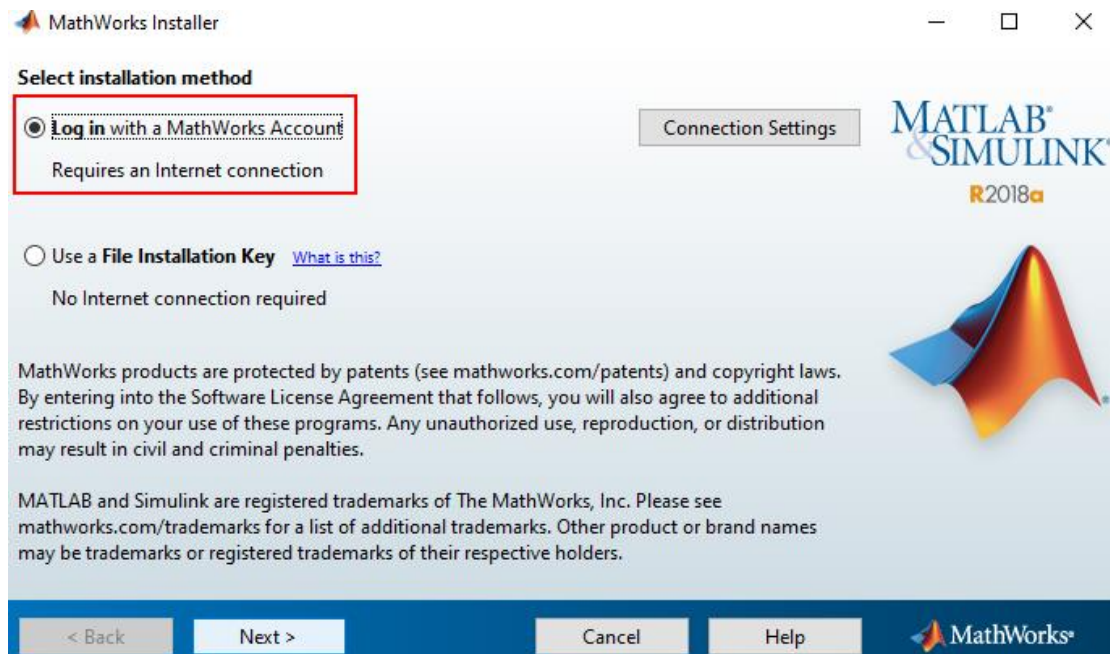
MathWorks Installer

Select installation method

Log in with a MathWorks Account

Requires an Internet connection

Connection Settings

MATLAB® & SIMULINK®
R2018a

Use a File Installation Key What is this?

No Internet connection required

MathWorks products are protected by patents (see mathworks.com/patents) and copyright laws. By entering into the Software License Agreement that follows, you will also agree to additional restrictions on your use of these programs. Any unauthorized use, reproduction, or distribution may result in civil and criminal penalties.

MATLAB and Simulink are registered trademarks of The MathWorks, Inc. Please see mathworks.com/trademarks for a list of additional trademarks. Other product or brand names may be trademarks or registered trademarks of their respective holders.

< Back Next > Cancel Help MathWorks®